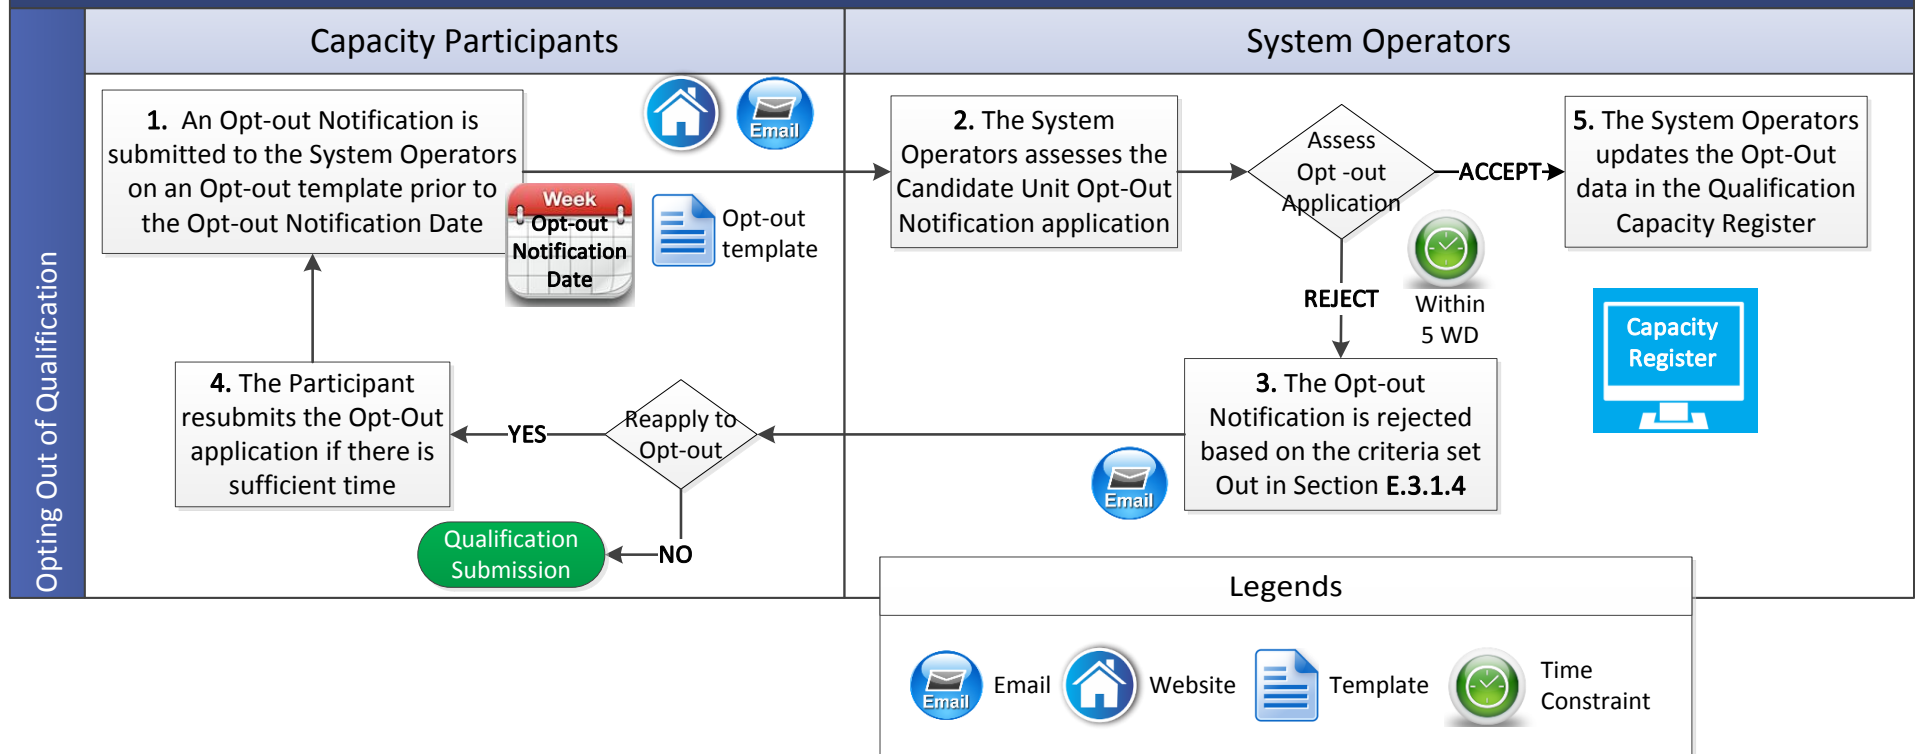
Opting Out of Qualification

Capacity Participants

System Operators

1. An Opt-out Notification is submitted to the System Operators on an Opt-out template prior to the Opt-out Notification Date

Email

Week
Opt-out Notification Date

Opt-out template

2. The System Operators assesses the Candidate Unit Opt-Out Notification application

Assess Opt -out Application

ACCEPT

5. The System Operators updates the Opt-Out data in the Qualification Capacity Register

REJECT

Within 5 WD

Capacity Register

4. The Participant resubmits the Opt-Out application if there is sufficient time

YES

Reapply to Opt-out

3. The Opt-out Notification is rejected based on the criteria set Out in Section E.3.1.4

Email

Qualification Submission

NO

Legends

Email Email

Website

Template

Time Constraint